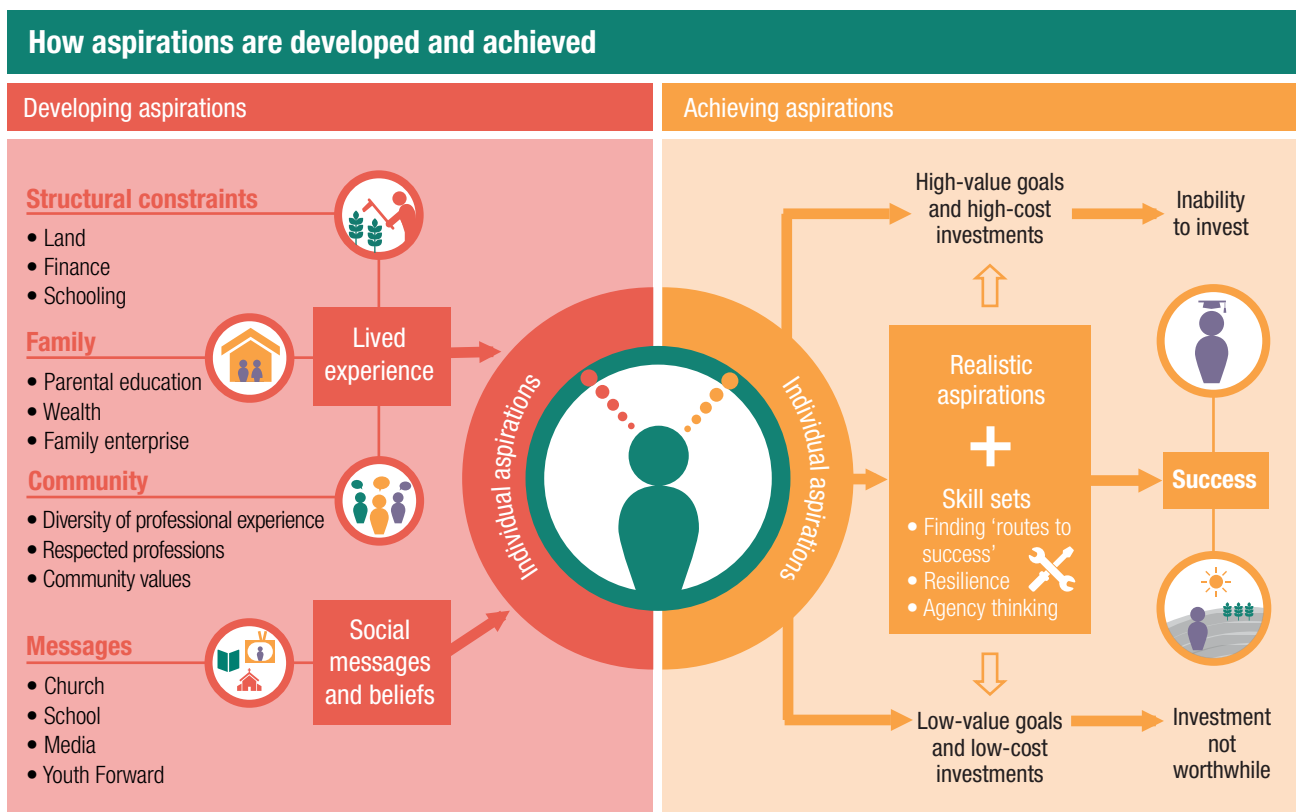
How aspirations are developed and achieved

Developing aspirations

Structural constraints
• Land
• Finance
• Schooling

Family
• Parental education
• Wealth
• Family enterprise

Community
• Diversity of professional experience
• Respected professions
• Community values

Messages
• Church
• School
• Media
• Youth Forward

Lived experience

Social messages and beliefs

Individual aspirations

Individual aspirations

Achieving aspirations

High-value goals and high-cost investments

Inability to invest

Realistic aspirations

+

Skill sets
• Finding 'routes to success'
• Resilience
• Agency thinking

Success

Low-value goals and low-cost investments

Investment not worthwhile